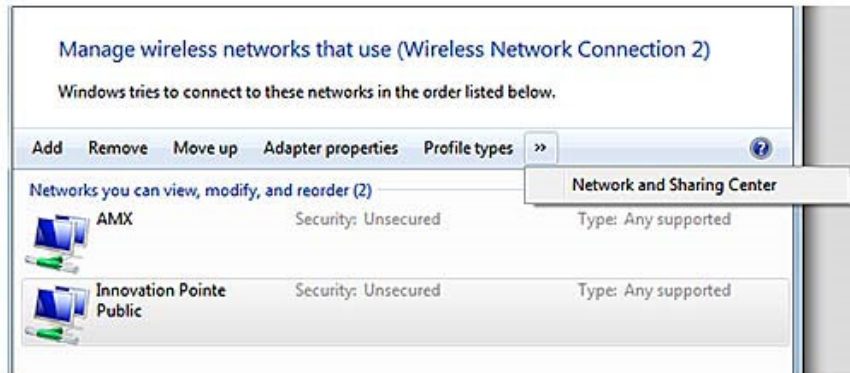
Manage wireless networks that use (Wireless Network Connection 2)

Windows tries to connect to these networks in the order listed below.

Add Remove Move up Adapter properties Profile types »

Network and Sharing Center

Networks you can view, modify, and reorder (2)

AMX Security: Unsecured Type: Any supported

Innovation Pointe Public Security: Unsecured Type: Any supported